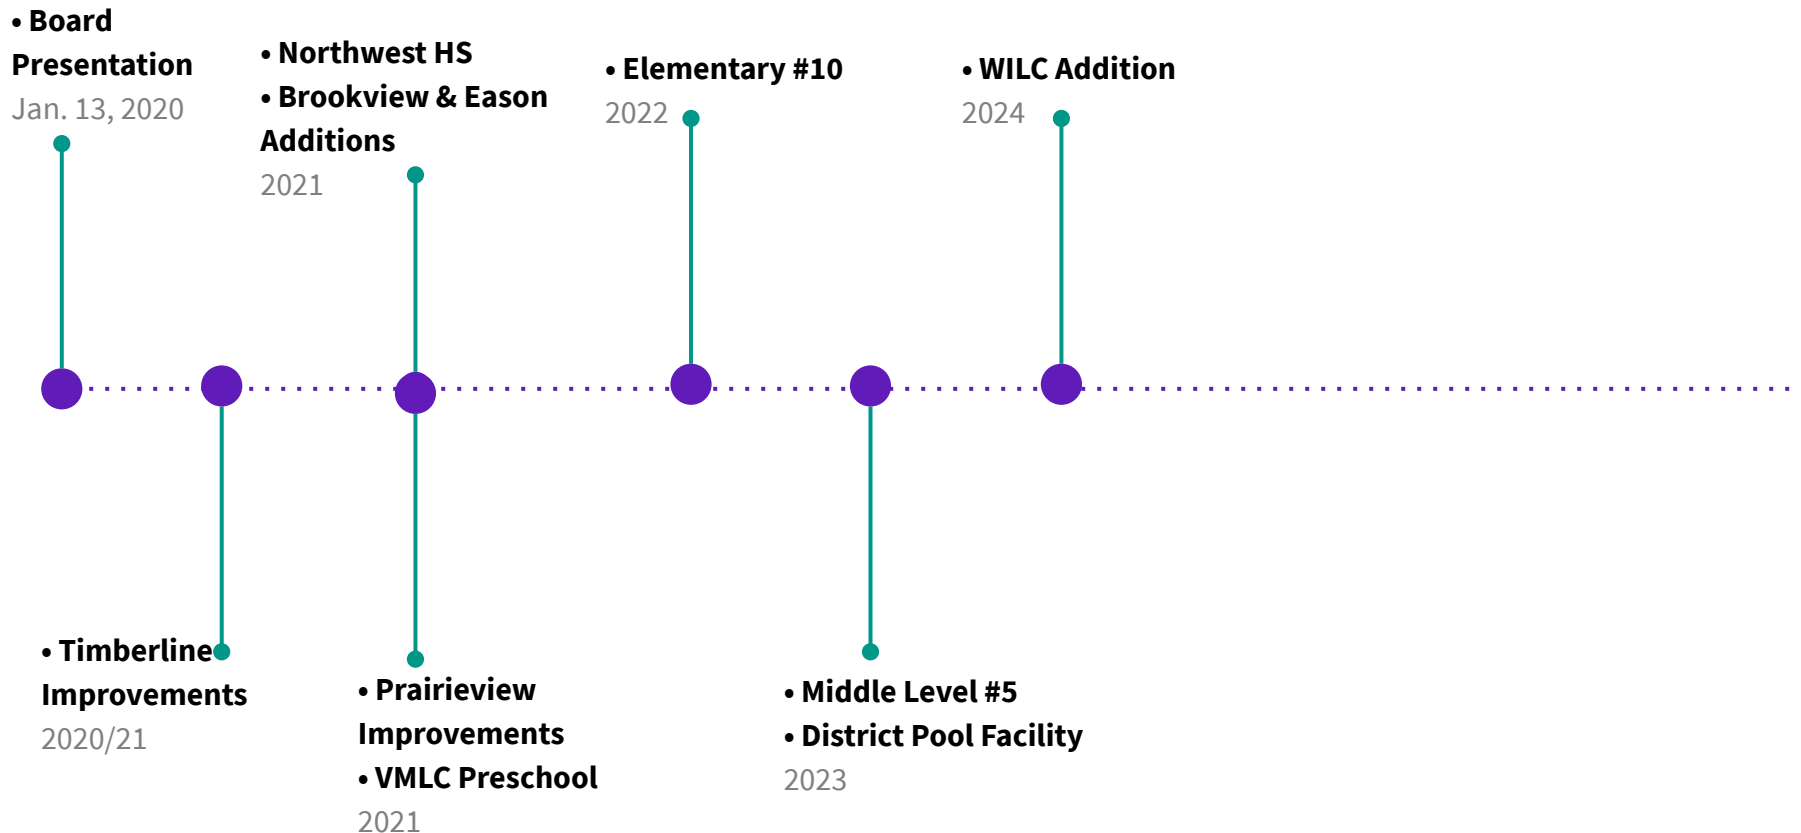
• Board Presentation
Jan. 13, 2020

• Northwest HS
• Brookview & Eason Additions
2021

• Elementary #10
2022

• WILC Addition
2024

• Timberline Improvements
2020/21

• Prairieview Improvements
• VMLC Preschool
2021

• Middle Level #5
• District Pool Facility
2023